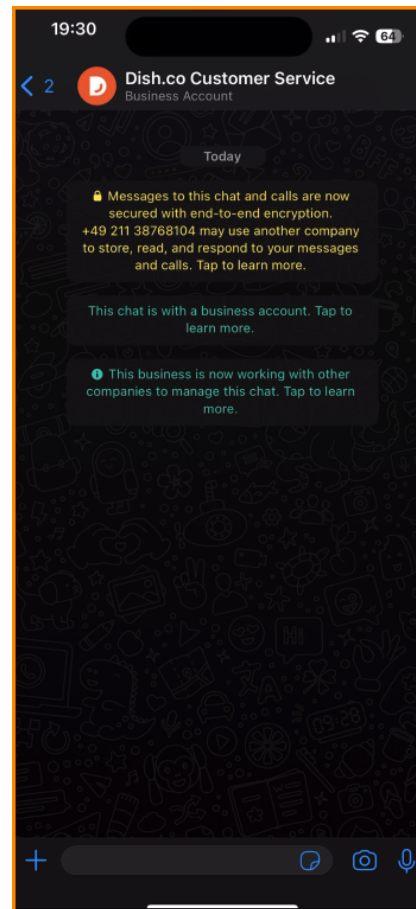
19:30

64

2

Dish.co Customer Service
Business Account

Today

Messages to this chat and calls are now secured with end-to-end encryption. +49 211 38768104 may use another company to store, read, and respond to your messages and calls. Tap to learn more.

This chat is with a business account. Tap to learn more.

This business is now working with other companies to manage this chat. Tap to learn more.